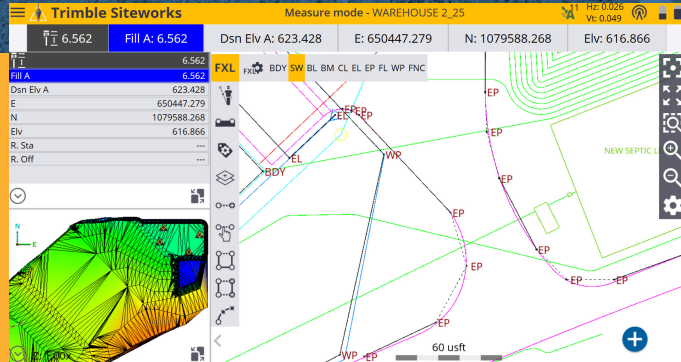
Trimble Siteworks

Measure mode - WAREHOUSE 2_25

1

Hz: 0.026
Vt: 0.049

6.562

Fill A: 6.562

Dsn Elv A: 623.428

E: 650447.279

N: 1079588.268

Elv: 616.866

| | |
|---|---|
| | 6.562 |
| Fill A | 6.562 |
| Dsn Elv A | 623.428 |
| E | 650447.279 |
| N | 1079588.268 |
| Elv | 616.866 |
| R. Sta | --- |
| R. Off | --- |

N
E

FXL

FXL BDY SW BL BM CL EL EP FL WP FNC

EP EP EL EP EL BDY WP EP EP EP EP EP EP EP EP EP EP EP EP WP EP

NEW SEPTIC L

60 usft